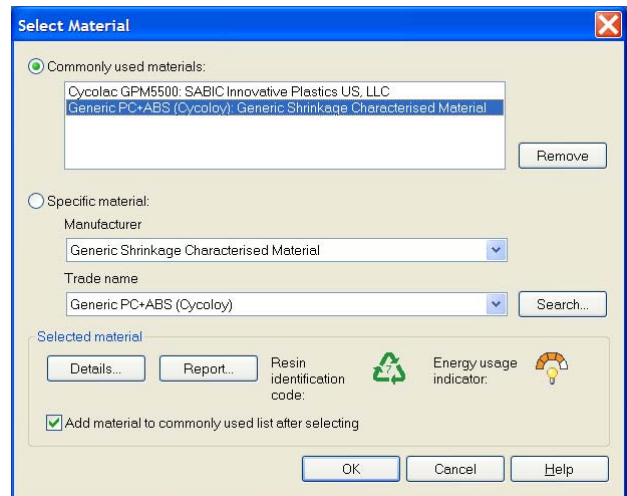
Select Material

Commonly used materials:

Cycolac GPM5500: SABIC Innovative Plastics US, LLC
Generic PC+ABS (Cycoloy): Generic Shrinkage Characterised Material

Remove

Specific material:

Manufacturer

Generic Shrinkage Characterised Material

Trade name

Generic PC+ABS (Cycoloy)

Search...

Selected material

Details...

Report...

Resin identification code:

7

Energy usage indicator:

Add material to commonly used list after selecting

OK

Cancel

Help